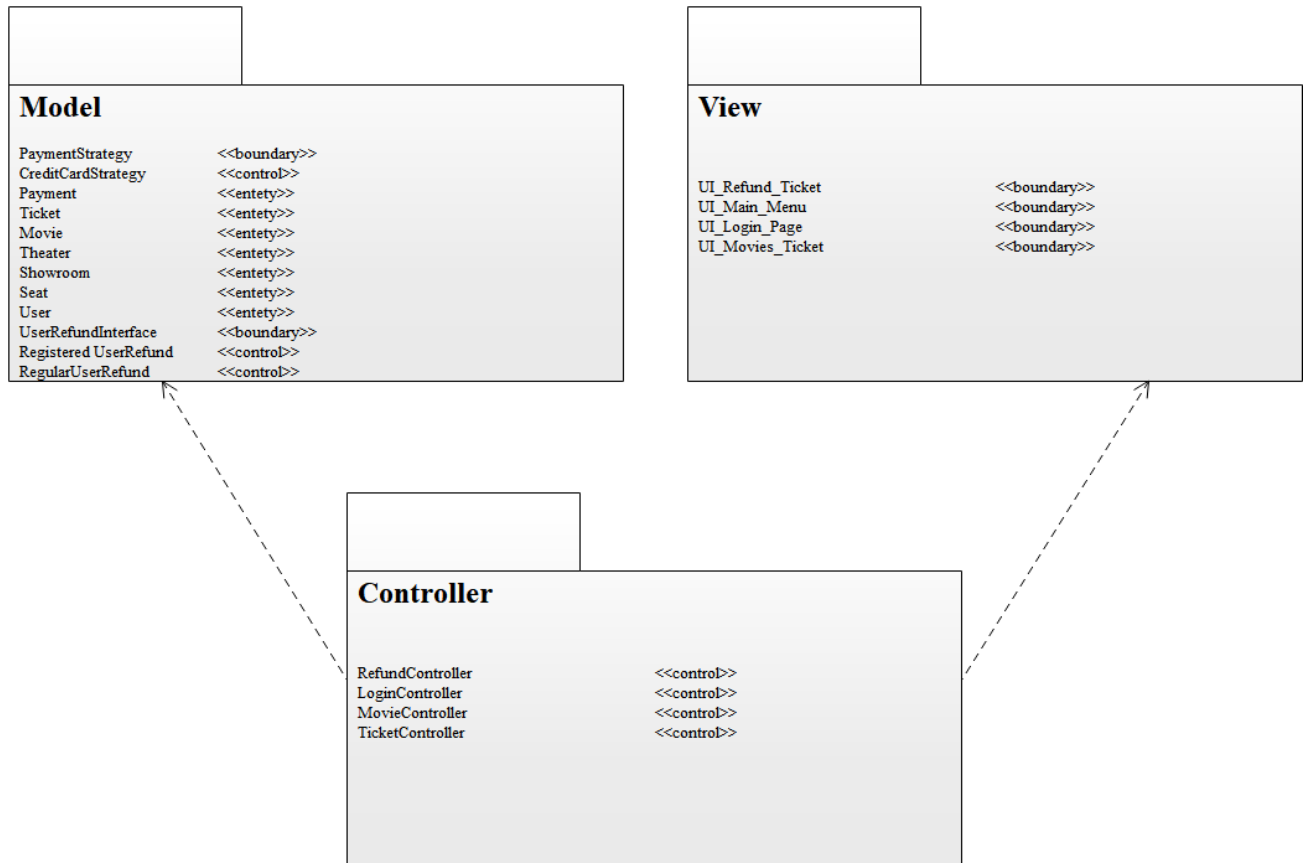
Model

| | |
|---|---|
| PaymentStrategy | <<boundary>> |
| CreditCardStrategy | <<control>> |
| Payment | <<entety>> |
| Ticket | <<entety>> |
| Movie | <<entety>> |
| Theater | <<entety>> |
| Showroom | <<entety>> |
| Seat | <<entety>> |
| User | <<entety>> |
| UserRefundInterface | <<boundary>> |
| Registered UserRefund | <<control>> |
| RegularUserRefund | <<control>> |

View

| | |
|---|---|
| UI_Refund_Ticket | <<boundary>> |
| UI_Main_Menu | <<boundary>> |
| UI_Login_Page | <<boundary>> |
| UI_Movies_Ticket | <<boundary>> |

Controller

| | |
|---|---|
| RefundController | <<control>> |
| LoginController | <<control>> |
| MovieController | <<control>> |
| TicketController | <<control>> |